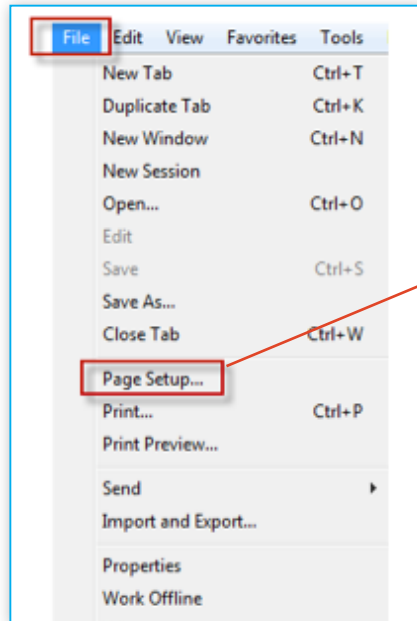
File Edit View Favorites Tools

New Tab Ctrl+T
Duplicate Tab Ctrl+K
New Window Ctrl+N
New Session
Open... Ctrl+O
Edit
Save Ctrl+S
Save As...
Close Tab Ctrl+W

Page Setup...
Print... Ctrl+P
Print Preview...

Send
Import and Export...

Properties
Work Offline